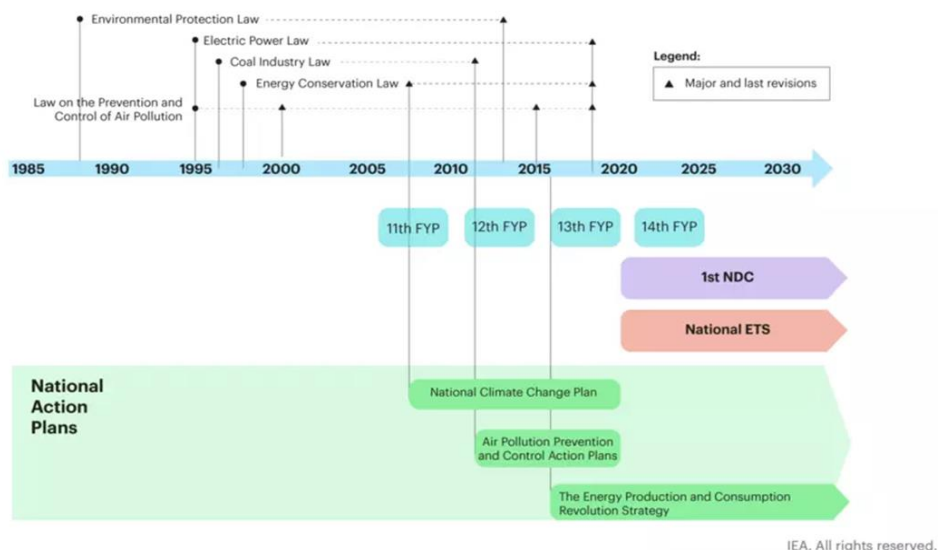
Environmental Protection Law

Electric Power Law

Coal Industry Law

Energy Conservation Law

Law on the Prevention and Control of Air Pollution

Legend:

▲ Major and last revisions

1985 1990 1995 2000 2005 2010 2015 2020 2025 2030

11th FYP

12th FYP

13th FYP

14th FYP

1st NDC

National ETS

National Action Plans

National Climate Change Plan

Air Pollution Prevention and Control Action Plans

The Energy Production and Consumption Revolution Strategy

IEA. All rights reserved.